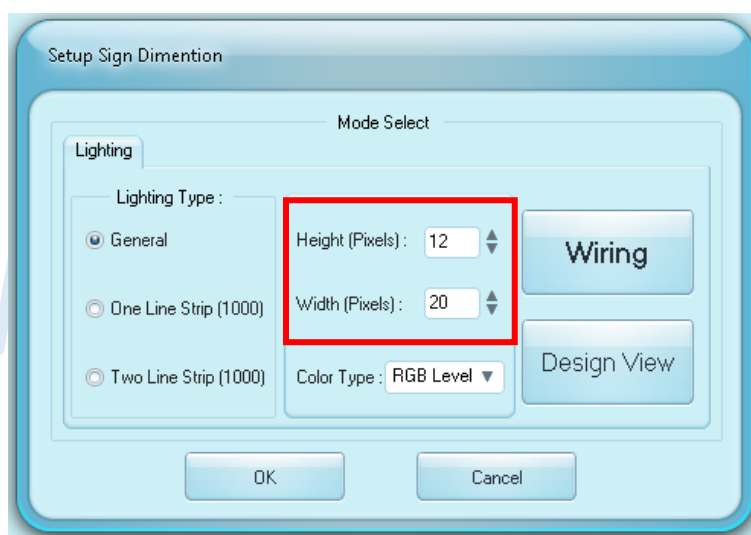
Setup Sign Dimention

Mode Select

Lighting

Lighting Type :

General

One Line Strip (1000)

Two Line Strip (1000)

Height (Pixels) : 12

Width (Pixels) : 20

Color Type : RGB Level

Wiring

Design View

OK

Cancel